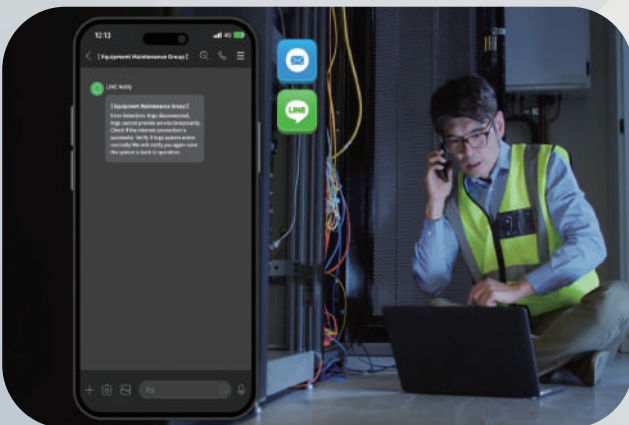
10:13

[ Equipment Maintenance Group ]

LINE Notify

[ Equipment Maintenance Group ]
Error Detection: Argo disconnected, Argo cannot provide service temporarily. Check if the internet connection is successful. Verify if Argo systems online normally. We will notify you again once the system is back in operation.

LINE

Aa